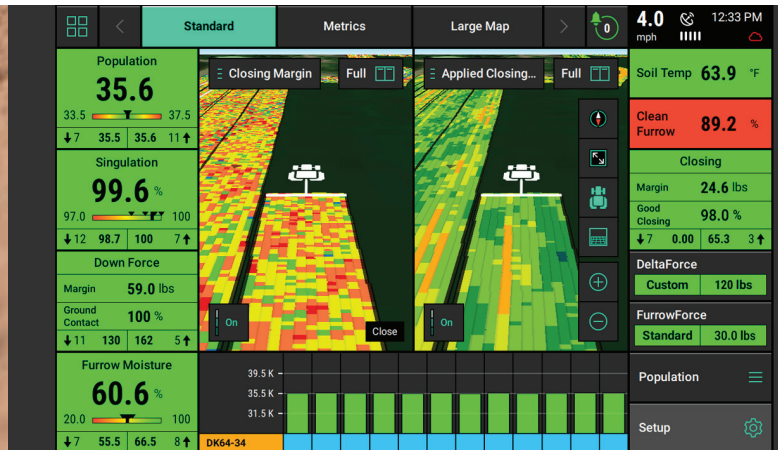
Standard

Metrics

Large Map

0

4.0 mph

12:33 PM

Population
35.6
33.5 37.5
7 35.5 35.6 11

Singulation
99.6 %
97.0 100
12 98.7 100 7

Down Force
Margin 59.0 lbs
Ground Contact 100 %
11 130 162 5

Furrow Moisture
60.6 %
20.0 100
7 55.5 66.5 8

Closing Margin
Full

On

Close

Applied Closing...
Full

On

39.5 K
35.5 K
31.5 K

DK64-34

Soil Temp 63.9 °F

Clean Furrow 89.2 %

Closing
Margin 24.6 lbs
Good Closing 98.0 %
7 0.00 65.3 3

DeltaForce
Custom 120 lbs

FurrowForce
Standard 30.0 lbs

Population

Setup